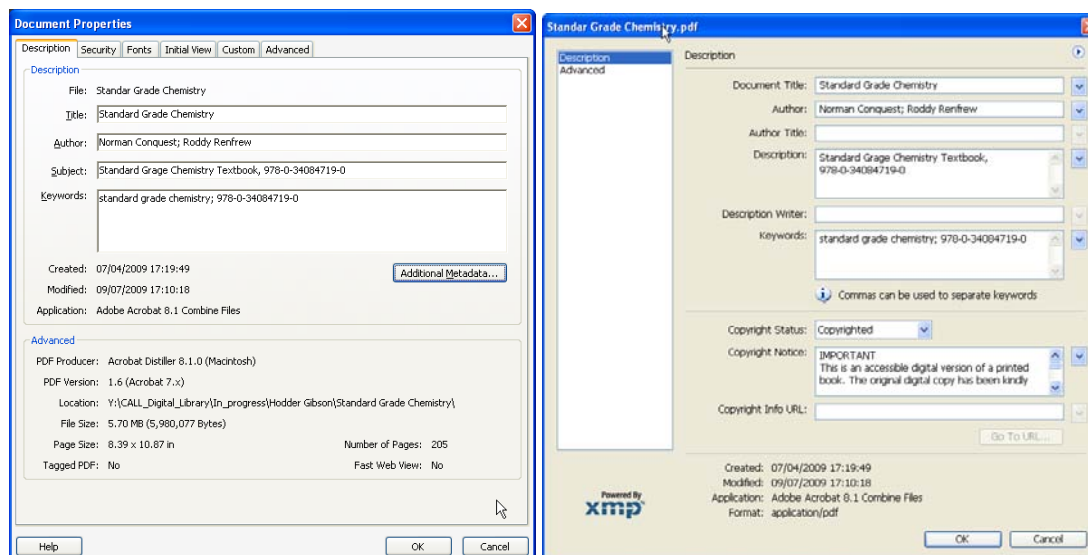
Document Properties

Description | Security | Fonts | Initial View | Custom | Advanced

Description

File: Standar Grade Chemistry

Title: Standard Grade Chemistry

Author: Norman Conquest; Roddy Renfrew

Subject: Standard Grage Chemistry Textbook, 978-0-34084719-0

Keywords: standard grade chemistry; 978-0-34084719-0

Created: 07/04/2009 17:19:49

Modified: 09/07/2009 17:10:18

Application: Adobe Acrobat 8.1 Combine Files

Additional Metadata...

Advanced

PDF Producer: Acrobat Distiller 8.1.0 (Macintosh)

PDF Version: 1.6 (Acrobat 7.x)

Location: Y:\CALL_Digital_Library\In_progress\Hodder Gibson\Standard Grade Chemistry\

File Size: 5.70 MB (5,980,077 Bytes)

Page Size: 8.39 x 10.87 in

Number of Pages: 205

Tagged PDF: No

Fast Web View: No

Help

OK

Cancel

Standar Grade Chemistry.pdf

Description
Advanced

Description

Document Title: Standard Grade Chemistry

Author: Norman Conquest; Roddy Renfrew

Author Title:

Description: Standard Grage Chemistry Textbook, 978-0-34084719-0

Description Writer:

Keywords: standard grade chemistry; 978-0-34084719-0

Commas can be used to separate keywords

Copyright Status: Copyrighted

Copyright Notice: IMPORTANT This is an accessible digital version of a printed book. The original digital copy has been kindly

Copyright Info URL:

Go To URL...

Created: 07/04/2009 17:19:49

Modified: 09/07/2009 17:10:18

Application: Adobe Acrobat 8.1 Combine Files

Format: application/pdf

Powered By xmp

OK

Cancel